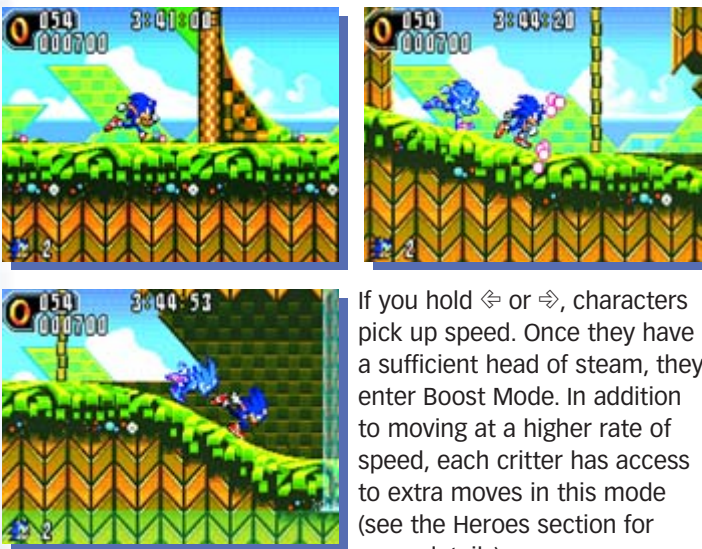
054
000700
3:41:00
2

054
000700
3:44:20
2

054
000700
3:44:53
2

If you hold ⇦ or ⇨, characters pick up speed. Once they have a sufficient head of steam, they enter Boost Mode. In addition to moving at a higher rate of speed, each critter has access to extra moves in this mode (see the Heroes section for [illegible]